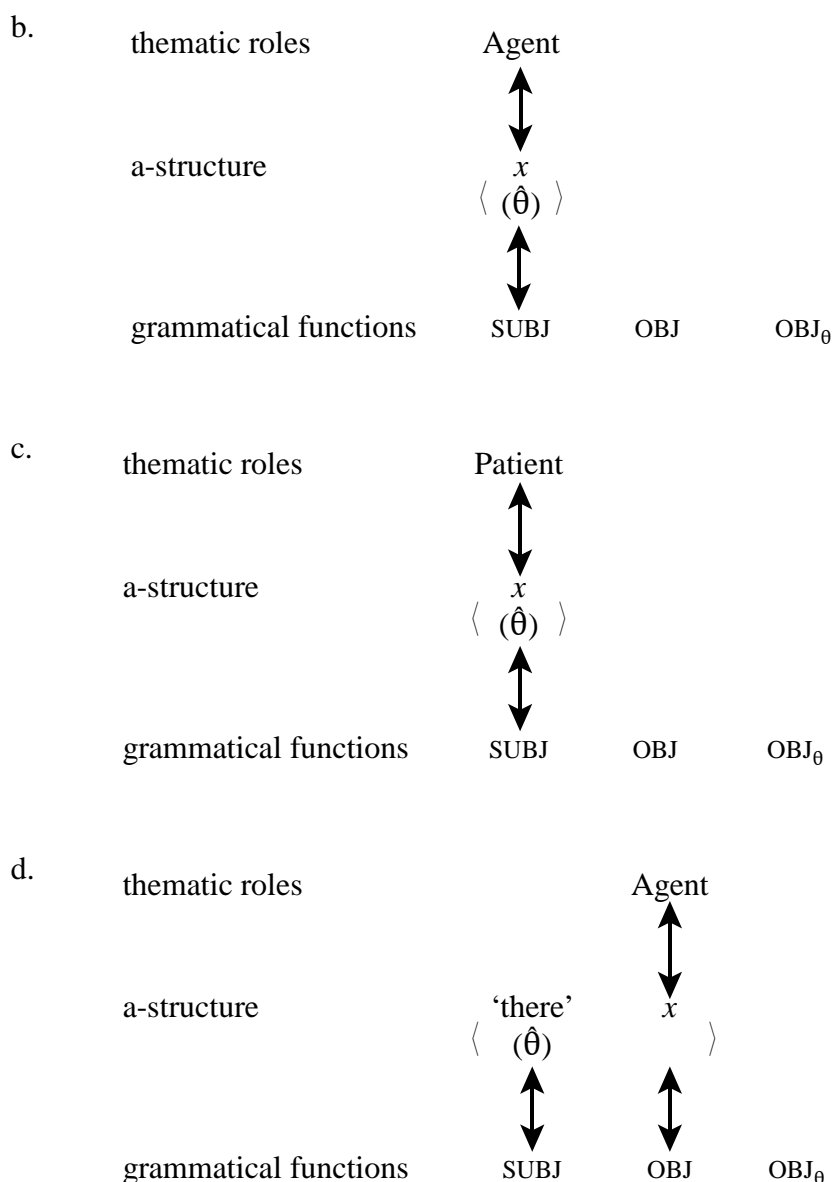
b.

thematic roles Agent

a-structure $\langle$ $x$ $(\hat{\theta})$ $\rangle$

grammatical functions SUBJ OBJ $OBJ_{\theta}$

c.

thematic roles Patient

a-structure $\langle$ $x$ $(\hat{\theta})$ $\rangle$

grammatical functions SUBJ OBJ $OBJ_{\theta}$

d.

thematic roles Agent

a-structure $\langle$ 'there' $(\hat{\theta})$ $x$ $\rangle$

grammatical functions SUBJ OBJ $OBJ_{\theta}$